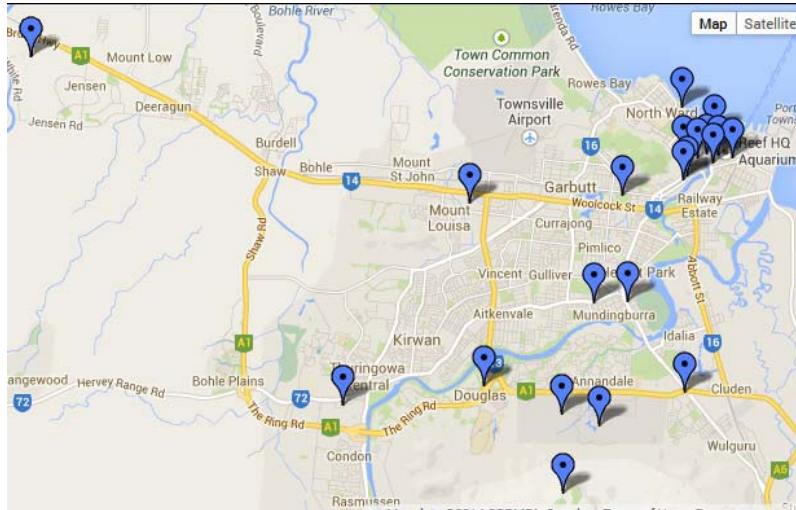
Map Satellite
Bohle River
Rowes Bay
Br
Mount Low
A1
Jensen
Jensen Rd
Deeragun
Town Common Conservation Park
Townsville Airport
Rowes Bay
North Ward
Reef HQ Aquarium
Burdell
Shaw
Bohle
Mount St John
14
16
Garbutt
Woolcock St
14
Railway Estate
Mount Louisa
Currajong
Pimlico
Shaw Rd
Vincent
Gulliver
Park
Abbott St
Aitkenvale
Mundingburra
Kirwan
Idalia
A1
16
angewood
Hervey Range Rd
Bohle Plains
Thuringowa Central
Annandale
Cluden
72
72
The Ring Rd
A1
The Ring Rd
Douglas
Wulguru
Condon
A6
Rasmussen